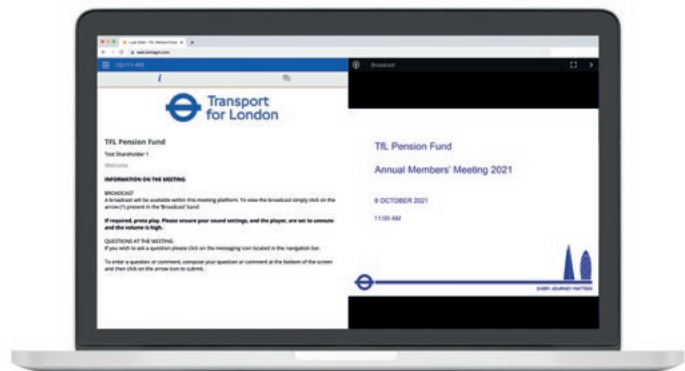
Transport for London

TfL Pension Fund

Test Shareholder 1

Welcome

INFORMATION ON THE MEETING

BROADCAST
A broadcast will be available within this meeting platform. To view the broadcast simply click on the arrow (▶) present in the 'Broadcast' band

If required, press play. Please ensure your sound settings, and the player, are set to unmute and the volume is high.

QUESTIONS AT THE MEETING
If you wish to ask a question please click on the messaging icon located in the navigation bar.

To enter a question or comment, compose your question or comment at the bottom of the screen and then click on the arrow icon to submit.

Broadcast

TfL Pension Fund

Annual Members' Meeting 2021

8 OCTOBER 2021

11:00 AM

EVERY JOURNEY MATTERS